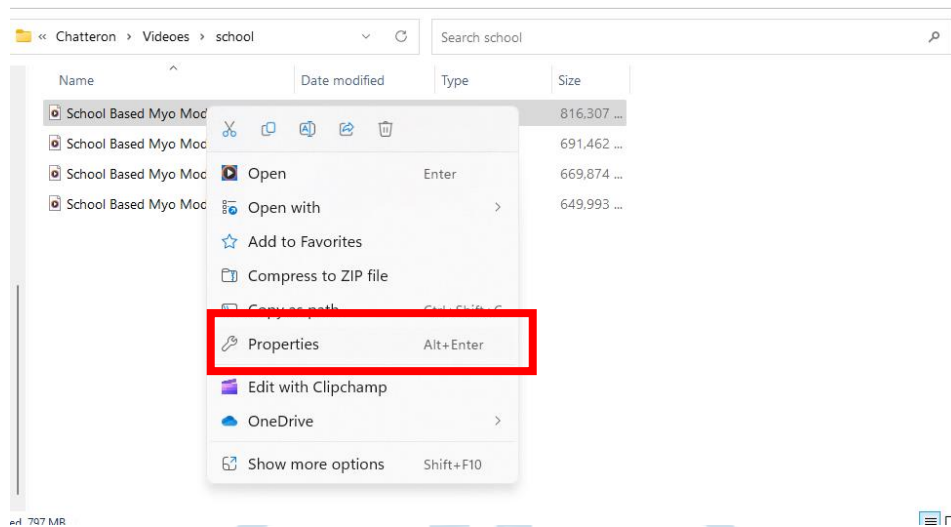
« Chatteron › Videoes › school

Search school

| Name | Date modified | Type | Size |
|---|---|---|---|
| School Based Myo Mod | | | 816,307 ... |
| School Based Myo Mod | | | 691,462 ... |
| School Based Myo Mod | | | 669,874 ... |
| School Based Myo Mod | | | 649,993 ... |

Open Enter
Open with
Add to Favorites
Compress to ZIP file
Copy as path Ctrl+Shift+C
Properties Alt+Enter
Edit with Clipchamp
OneDrive
Show more options Shift+F10

ed 797 MB